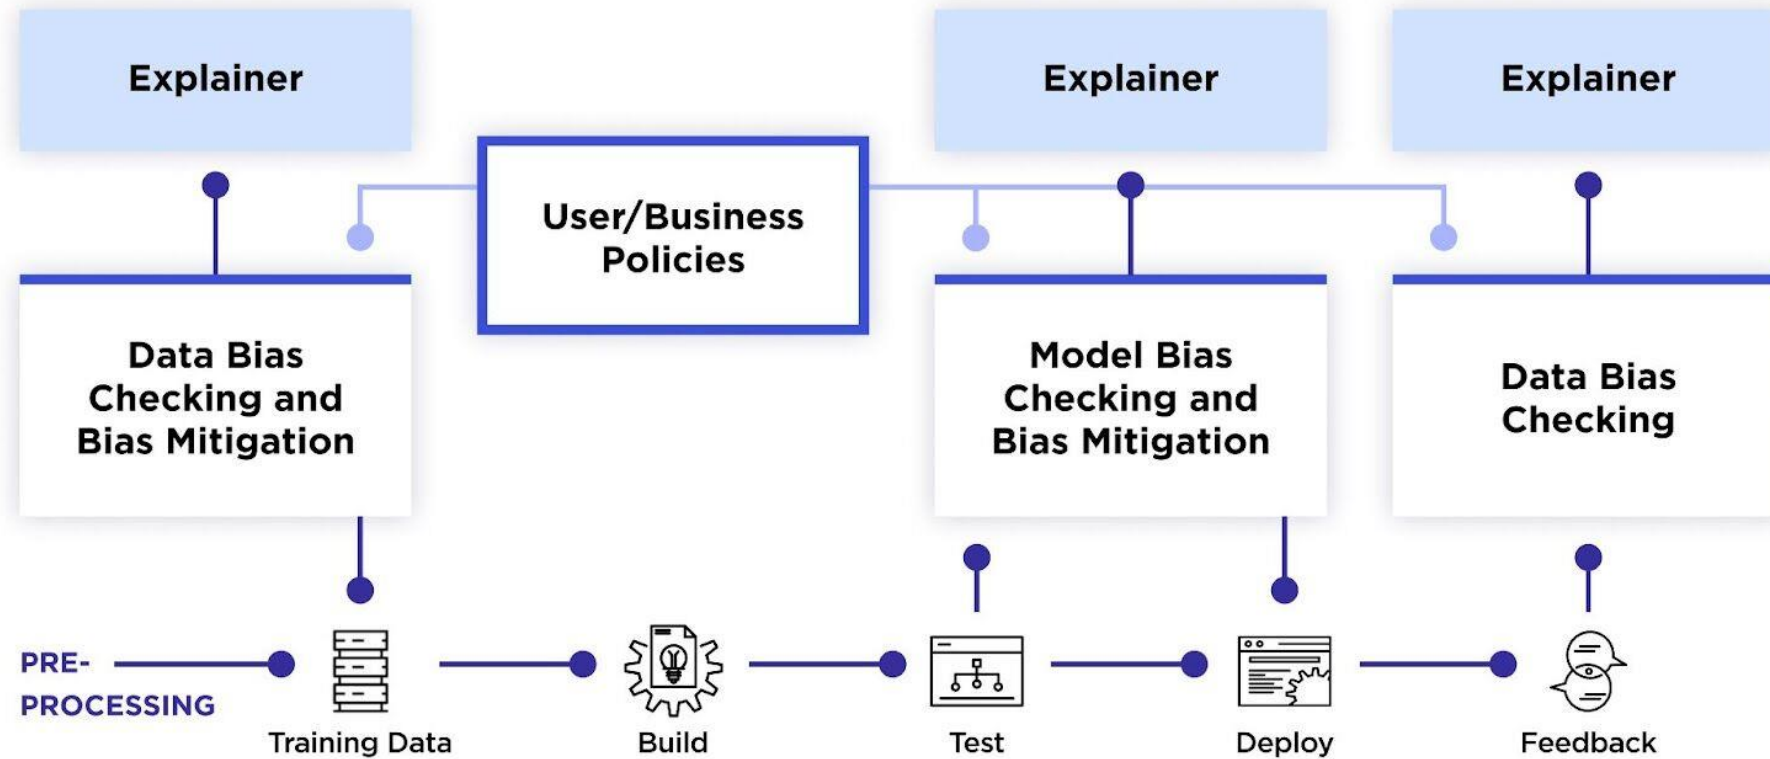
Explainer

User/Business Policies

Explainer

Explainer

Data Bias Checking and Bias Mitigation

Model Bias Checking and Bias Mitigation

Data Bias Checking

PRE-PROCESSING

Training Data

Build

Test

Deploy

Feedback